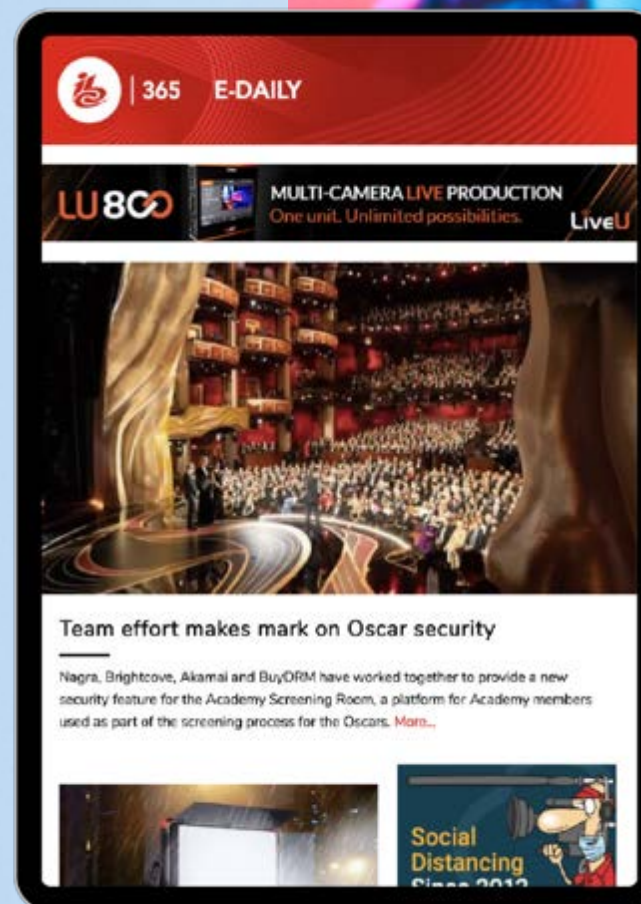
| 365 E-DAILY

LU800 MULTI-CAMERA LIVE PRODUCTION
One unit. Unlimited possibilities.
LiveU

Team effort makes mark on Oscar security

Nagra, Brightcove, Akamai and BuyDRM have worked together to provide a new security feature for the Academy Screening Room, a platform for Academy members used as part of the screening process for the Oscars. More...

Social Distancing Since 2012